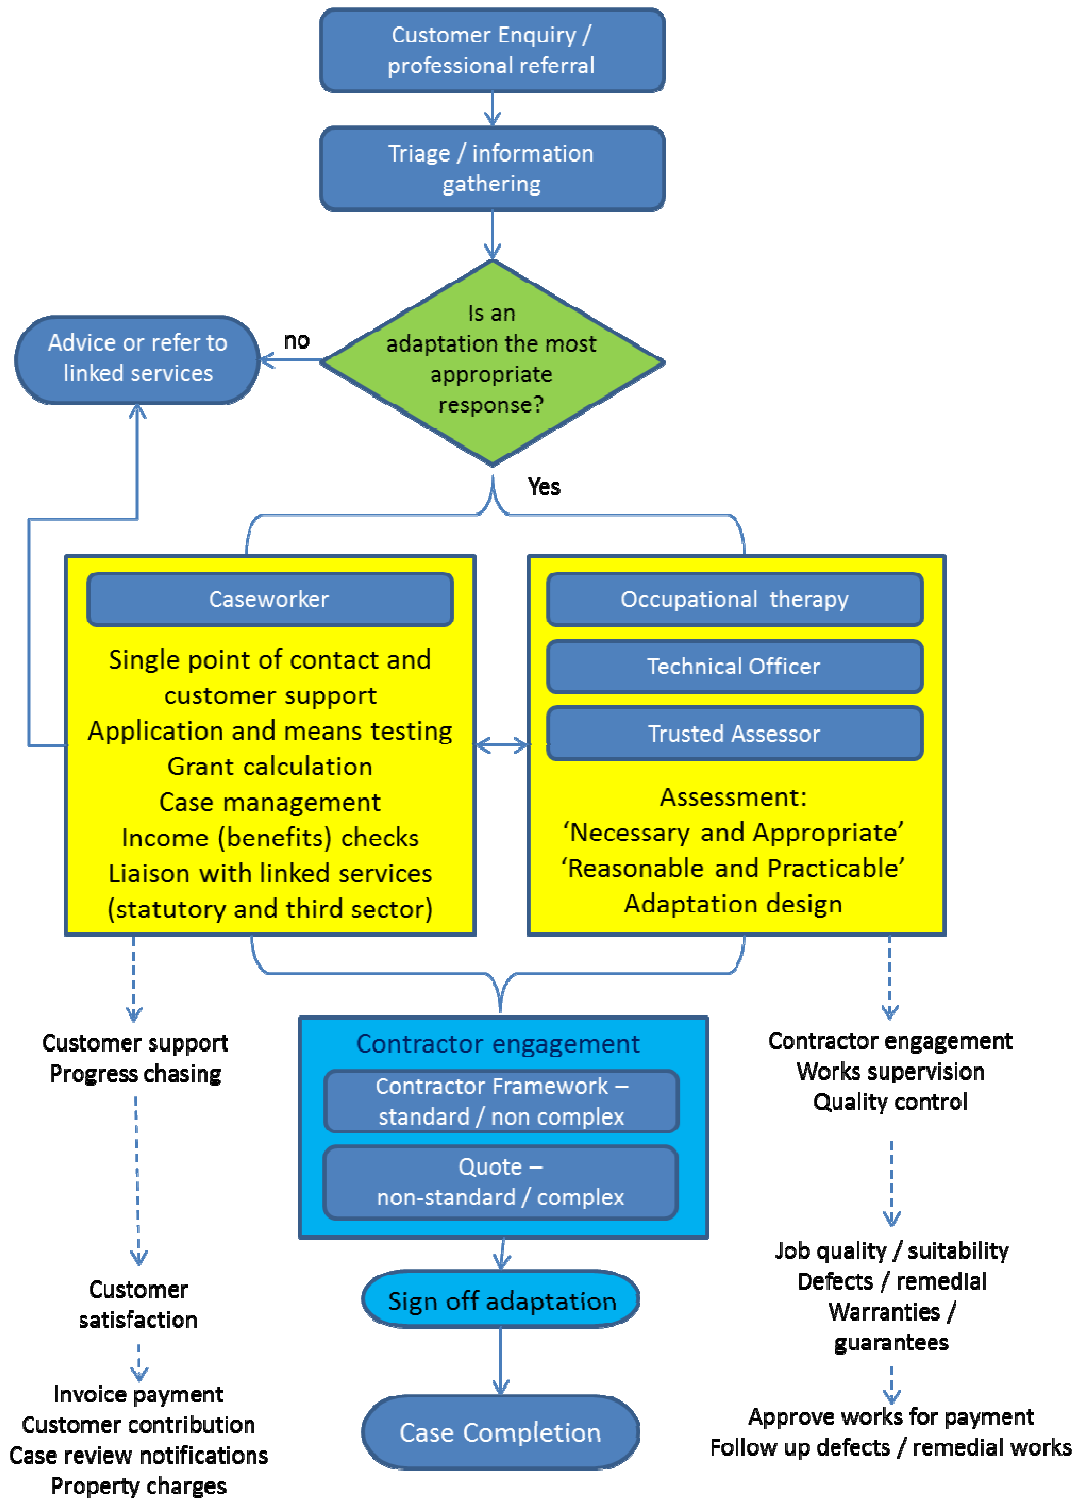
Customer Enquiry / professional referral

Triage / information gathering

Is an adaptation the most appropriate response?

no

Advice or refer to linked services

Yes

Caseworker

Single point of contact and customer support
Application and means testing
Grant calculation
Case management
Income (benefits) checks
Liaison with linked services
(statutory and third sector)

Occupational therapy

Technical Officer

Trusted Assessor

Assessment:
'Necessary and Appropriate'
'Reasonable and Practicable'
Adaptation design

Customer support
Progress chasing

Customer satisfaction

Invoice payment
Customer contribution
Case review notifications
Property charges

Contractor engagement

Contractor Framework – standard / non complex

Quote – non-standard / complex

Sign off adaptation

Case Completion

Contractor engagement
Works supervision
Quality control

Job quality / suitability
Defects / remedial
Warranties / guarantees

Approve works for payment
Follow up defects / remedial works